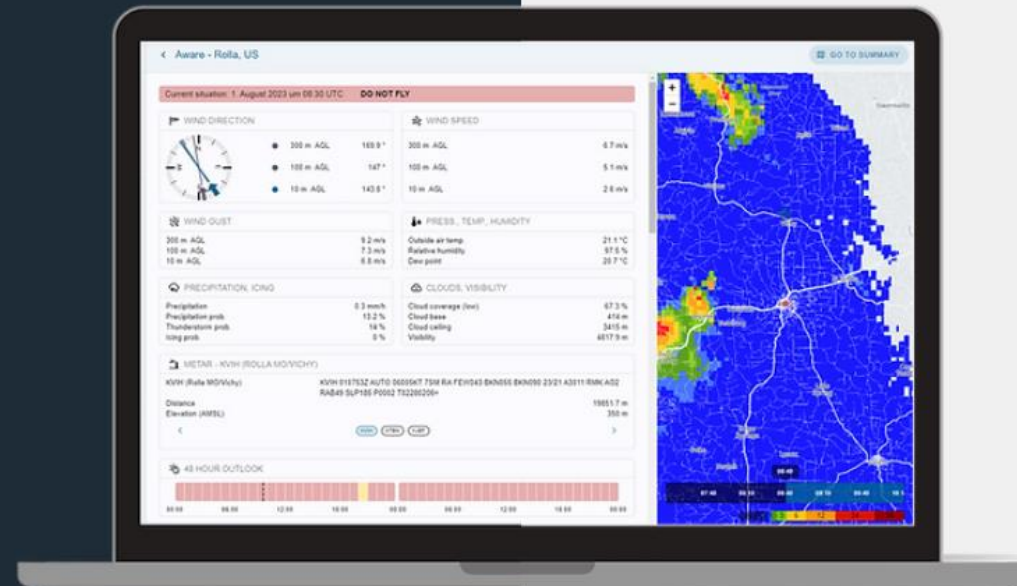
Aware - Rolla, US

GO TO SUMMARY

Current situation: 1. August 2023 um 08:30 UTC DO NOT FLY

WIND DIRECTION

300 m AGL 169.9 °
100 m AGL 147 °
10 m AGL 143.6 °

WIND SPEED

300 m AGL 6.7 m/s
100 m AGL 5.1 m/s
10 m AGL 2.6 m/s

WIND GUST

300 m AGL 9.2 m/s
100 m AGL 7.3 m/s
10 m AGL 6.8 m/s

PRESS., TEMP., HUMIDITY

Outside air temp 21.1 °C
Relative humidity 97.5 %
Dew point 20.7 °C

PRECIPITATION, ICING

Precipitation 0.3 mm/h
Precipitation prob 13.2 %
Thunderstorm prob 14 %
Icing prob 0 %

CLOUDS, VISIBILITY

Cloud coverage (low) 67.3 %
Cloud base 414 m
Cloud ceiling 3415 m
Visibility 4017.9 m

METAR - KVIH (ROLLA MO/VICHY)

KVIH (Rolla MO/Vichy) KVIH 010753Z AUTO 06005KT 7SM RA FEW043 BKN055 BKN090 23/21 A3011 RMK AO2 RAB49 SLP185 P0002 T02280206=

Distance 19651.7 m
Elevation (AMSL) 350 m

KVIH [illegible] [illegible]

48 HOUR OUTLOOK

00:00 06:00 12:00 18:00 00:00 06:00 12:00 18:00

+
−

08:40

07:40 08:00 08:20 08:40 09:00 09:40 10:1

5 12